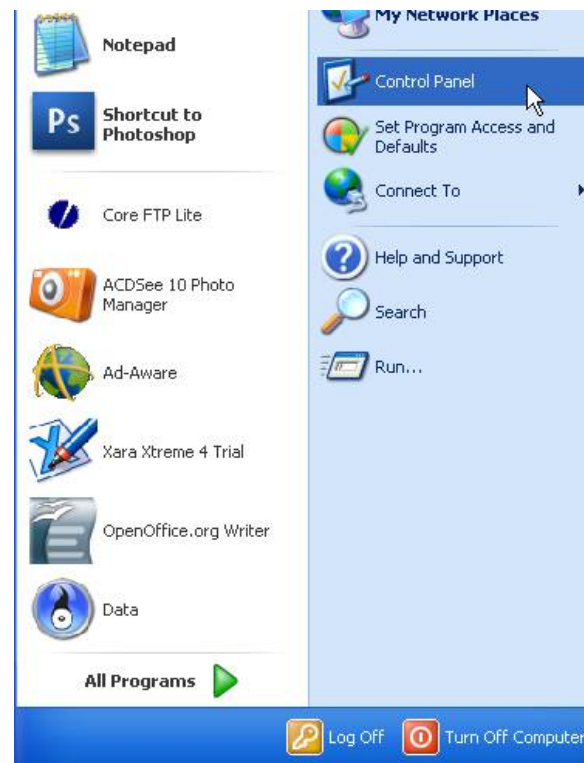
Notepad

Ps Shortcut to Photoshop

Core FTP Lite

ACDSee 10 Photo Manager

Ad-Aware

Xara Xtreme 4 Trial

OpenOffice.org Writer

Data

All Programs

My Network Places

Control Panel

Set Program Access and Defaults

Connect To

Help and Support

Search

Run...

Log Off

Turn Off Computer